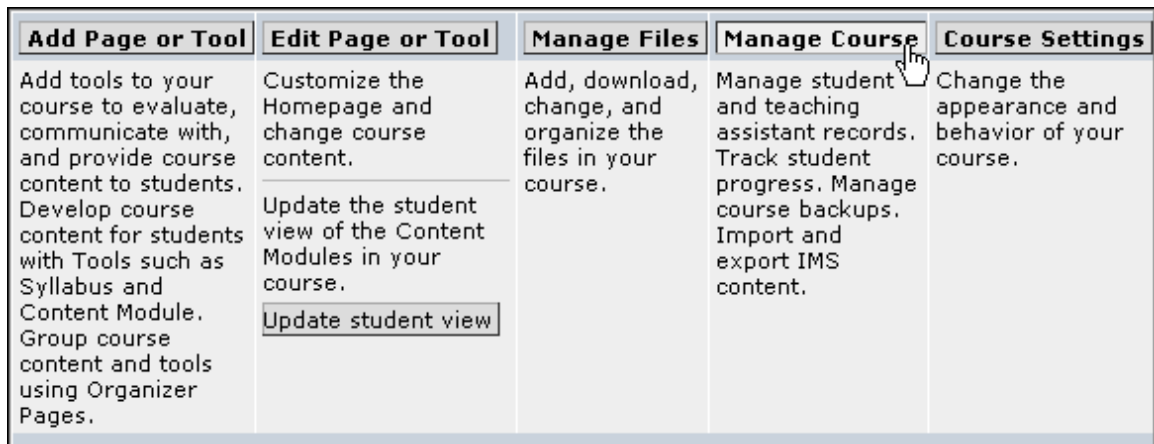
| Add Page or Tool | Edit Page or Tool | Manage Files | Manage Course | Course Settings |
|---|---|---|---|---|
| Add tools to your course to evaluate, communicate with, and provide course content to students. Develop course content for students with Tools such as Syllabus and Content Module. Group course content and tools using Organizer Pages. | Customize the Homepage and change course content.<br><br>Update the student view of the Content Modules in your course.<br><br>Update student view | Add, download, change, and organize the files in your course. | Manage student and teaching assistant records. Track student progress. Manage course backups. Import and export IMS content. | Change the appearance and behavior of your course. |